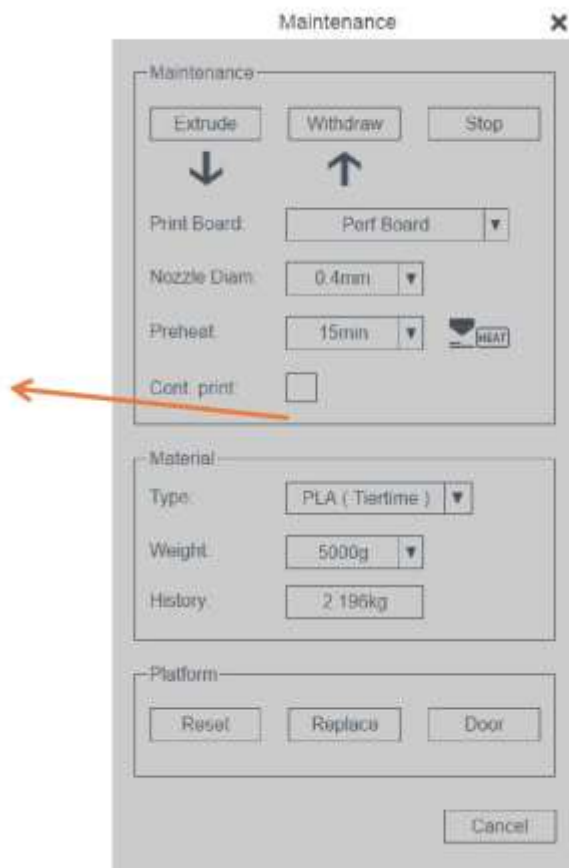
Maintenance ×

Maintenance

Extrude Withdraw Stop

Print Board: Perf Board

Nozzle Diam: 0.4mm

Preheat: 15min HEAT

Cont. print:

Material

Type: PLA ( Tiertime )

Weight: 5000g

History: 2.196kg

Platform

Reset Replace Door

Cancel